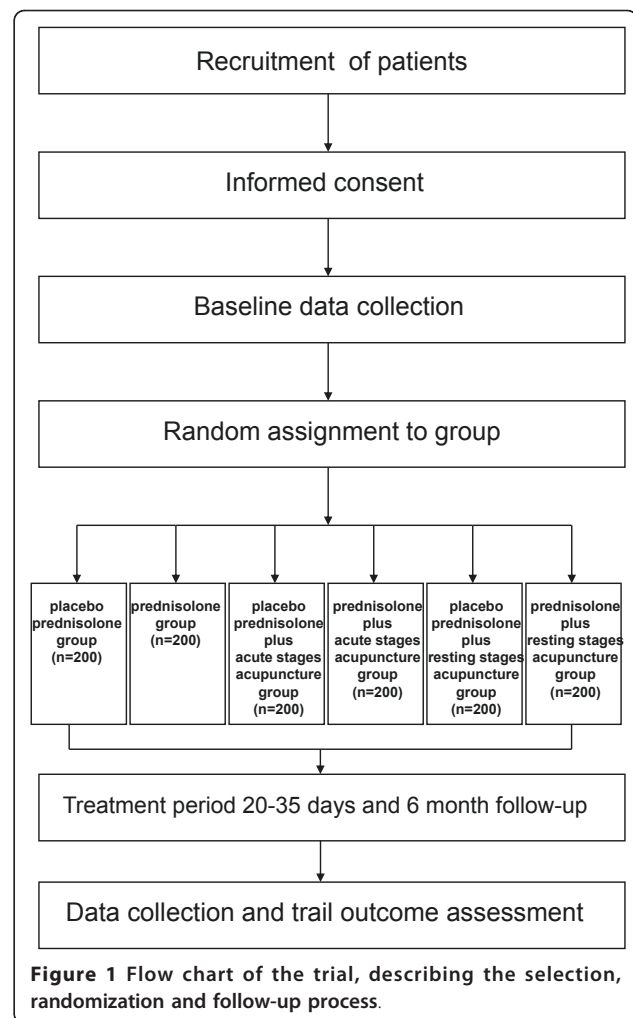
Recruitment of patients

Informed consent

Baseline data collection

Random assignment to group

placebo prednisolone group (n=200)

prednisolone group (n=200)

placebo prednisolone plus acute stages acupuncture group (n=200)

prednisolone plus acute stages acupuncture group (n=200)

placebo prednisolone plus resting stages acupuncture group (n=200)

prednisolone plus resting stages acupuncture group (n=200)

Treatment period 20-35 days and 6 month follow-up

Data collection and trail outcome assessment

Figure 1 Flow chart of the trial, describing the selection, randomization and follow-up process.